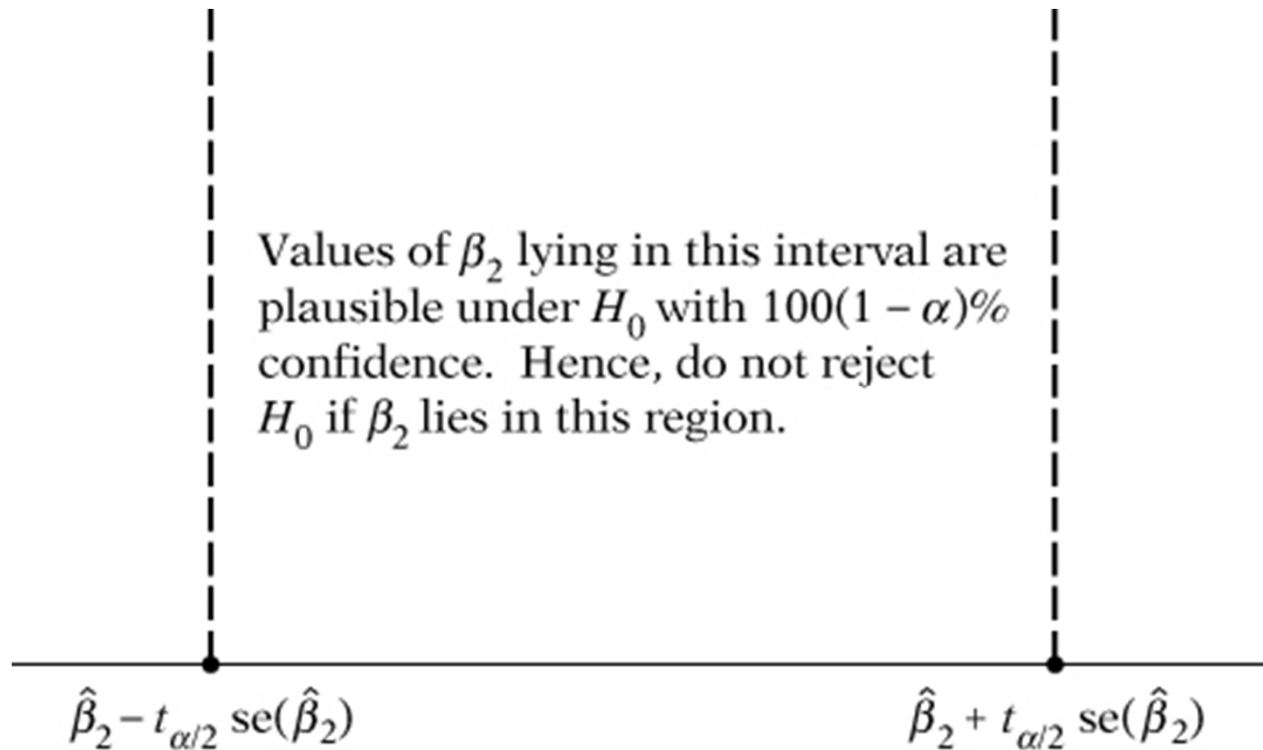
Values of $\beta_2$ lying in this interval are plausible under $H_0$ with $100(1-\alpha)\%$ confidence. Hence, do not reject $H_0$ if $\beta_2$ lies in this region.

$\hat{\beta}_2 - t_{\alpha/2}\,\text{se}(\hat{\beta}_2)$

$\hat{\beta}_2 + t_{\alpha/2}\,\text{se}(\hat{\beta}_2)$